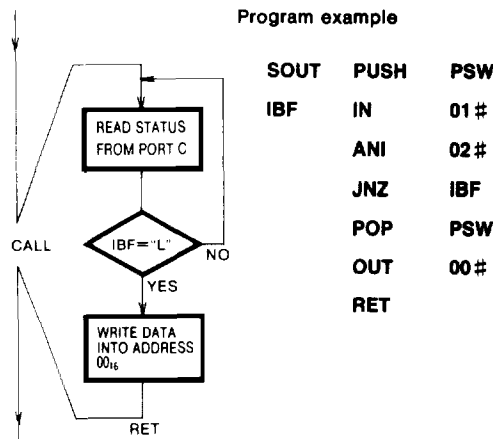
READ STATUS FROM PORT C

IBF="L"

NO

YES

CALL

WRITE DATA INTO ADDRESS $00_{16}$

RET

Program example

| | | |
|---|---|---|
| SOUT | PUSH | PSW |
| IBF | IN | 01# |
| | ANI | 02# |
| | JNZ | IBF |
| | POP | PSW |
| | OUT | 00# |
| | RET | |